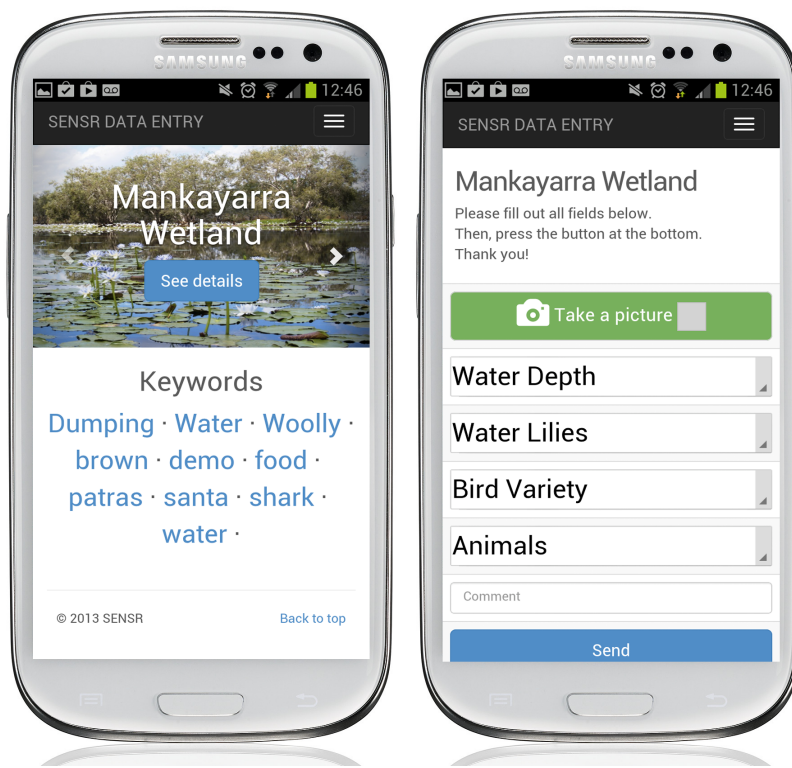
SAMSUNG

12:46

SENSR DATA ENTRY

Mankayarra Wetland

See details

Keywords

Dumping · Water · Woolly · brown · demo · food · patras · santa · shark · water ·

© 2013 SENSR

Back to top

SAMSUNG

12:46

SENSR DATA ENTRY

Mankayarra Wetland

Please fill out all fields below.
Then, press the button at the bottom.
Thank you!

Take a picture

Water Depth

Water Lilies

Bird Variety

Animals

Comment

Send